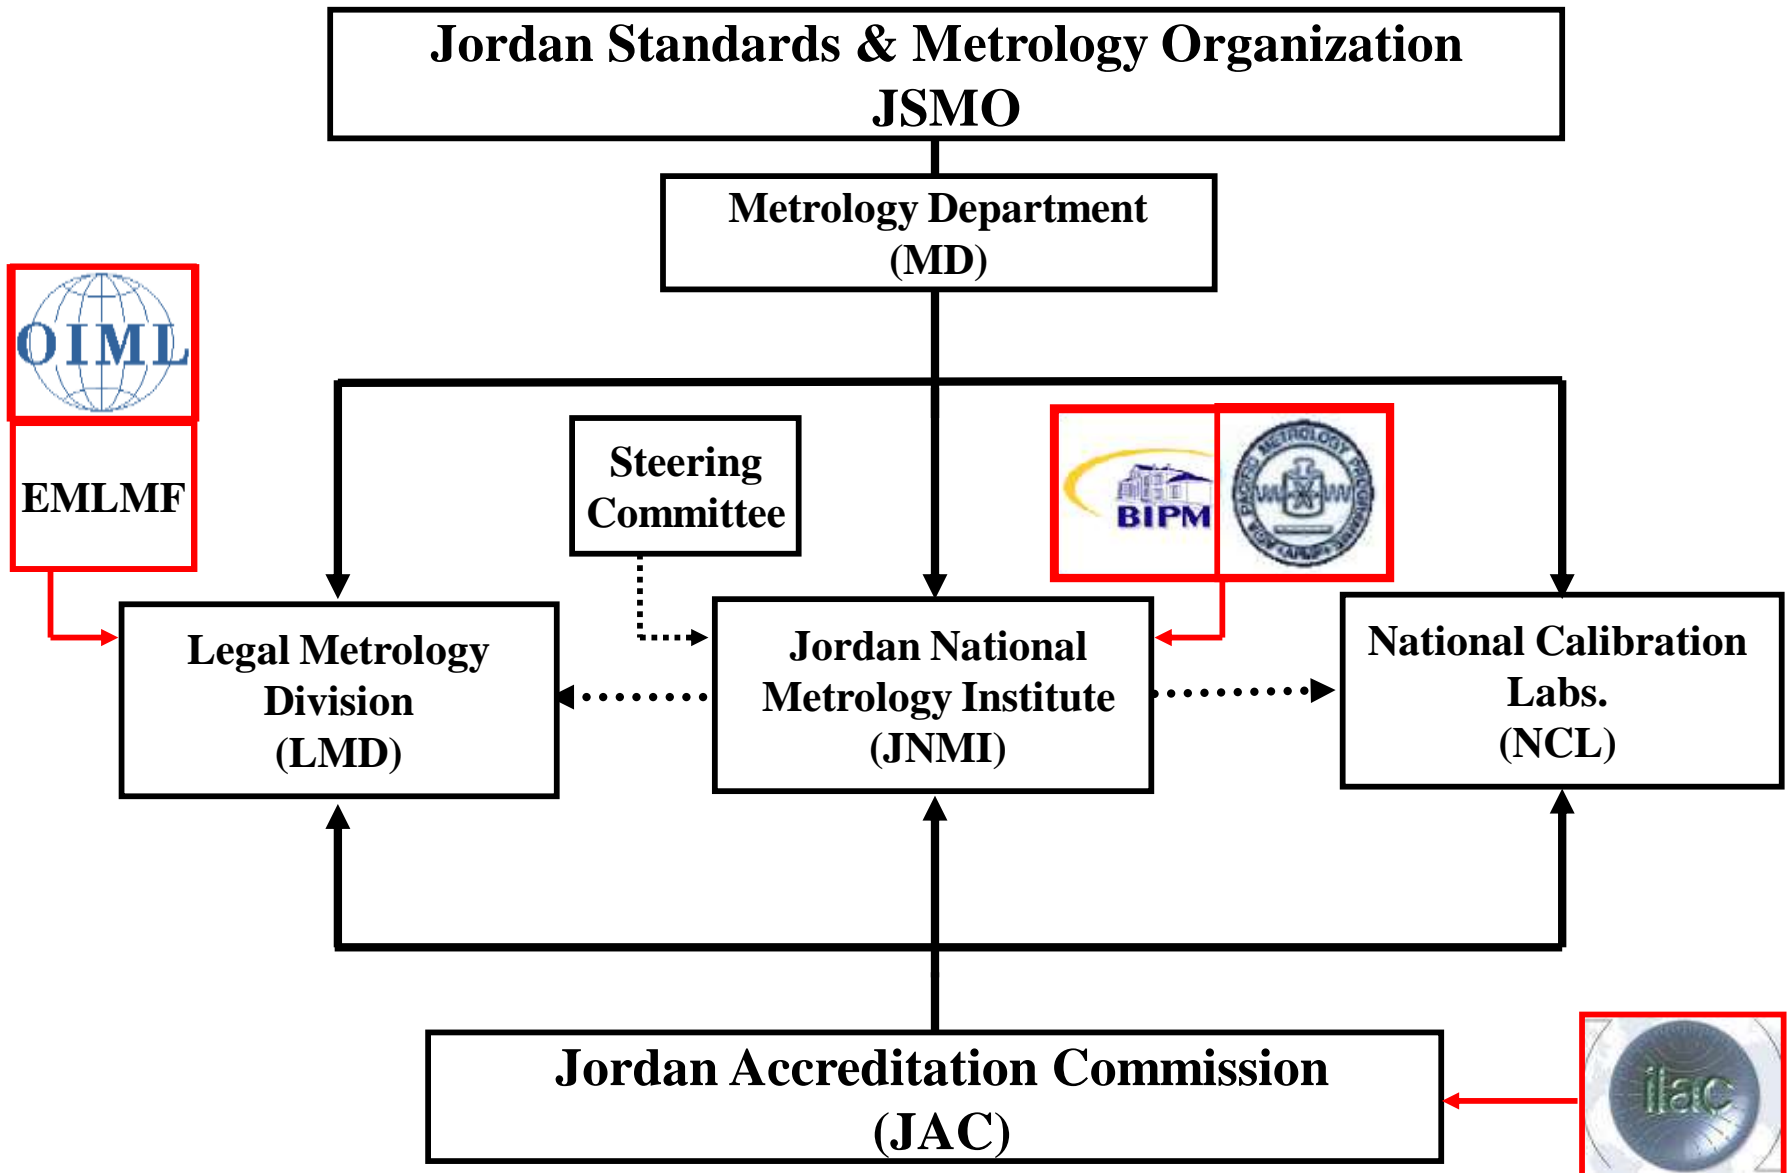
Jordan Standards & Metrology Organization
JSMO

Metrology Department
(MD)

OIML

EMLMF

Steering Committee

BIPM

METROLOGY ASIA PACIFIC PROGRAMME APMP

Legal Metrology Division
(LMD)

Jordan National Metrology Institute
(JNMI)

National Calibration Labs.
(NCL)

Jordan Accreditation Commission
(JAC)

ilac